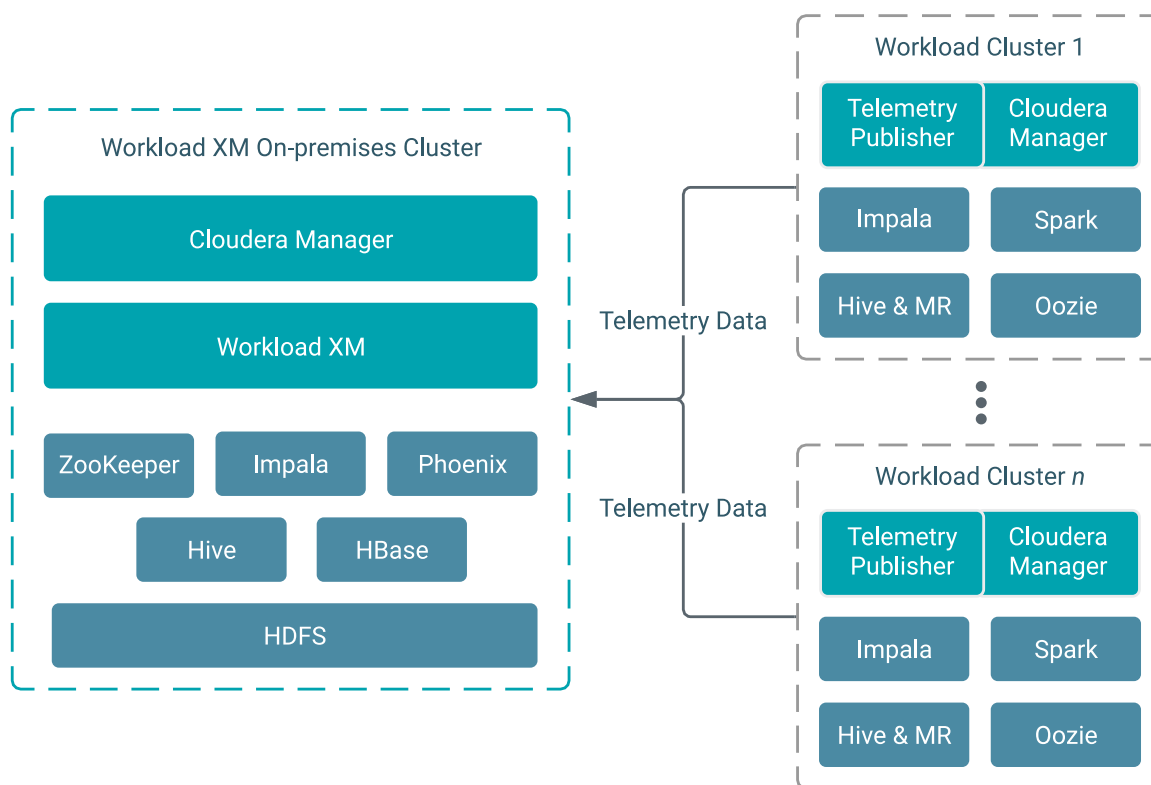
Workload XM On-premises Cluster

Cloudera Manager

Workload XM

ZooKeeper

Impala

Phoenix

Hive

HBase

HDFS

Telemetry Data

Telemetry Data

Workload Cluster 1

Telemetry Publisher

Cloudera Manager

Impala

Spark

Hive & MR

Oozie

Workload Cluster $n$

Telemetry Publisher

Cloudera Manager

Impala

Spark

Hive & MR

Oozie